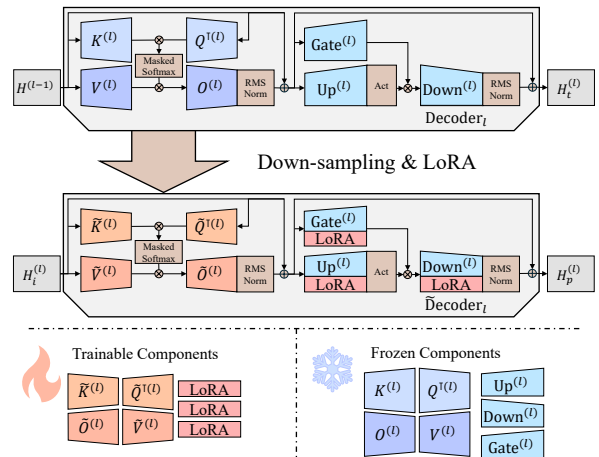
$K^{(l)}$
$Q^{\intercal(l)}$
Masked Softmax
$H^{(l-1)}$
$V^{(l)}$
$O^{(l)}$
RMS Norm
Gate$^{(l)}$
Up$^{(l)}$
Act
Down$^{(l)}$
RMS Norm
$H_t^{(l)}$
Decoder$_l$

Down-sampling & LoRA

$\tilde{K}^{(l)}$
$\tilde{Q}^{\intercal(l)}$
Masked Softmax
$H_i^{(l)}$
$\tilde{V}^{(l)}$
$\tilde{O}^{(l)}$
RMS Norm
Gate$^{(l)}$
LoRA
Up$^{(l)}$
LoRA
Act
Down$^{(l)}$
LoRA
RMS Norm
$H_p^{(l)}$
$\widetilde{\text{D}}$ecoder$_l$

Trainable Components
$\tilde{K}^{(l)}$
$\tilde{Q}^{\intercal(l)}$
LoRA
LoRA
$\tilde{O}^{(l)}$
$\tilde{V}^{(l)}$
LoRA

Frozen Components
$K^{(l)}$
$Q^{\intercal(l)}$
Up$^{(l)}$
Down$^{(l)}$
$O^{(l)}$
$V^{(l)}$
Gate$^{(l)}$